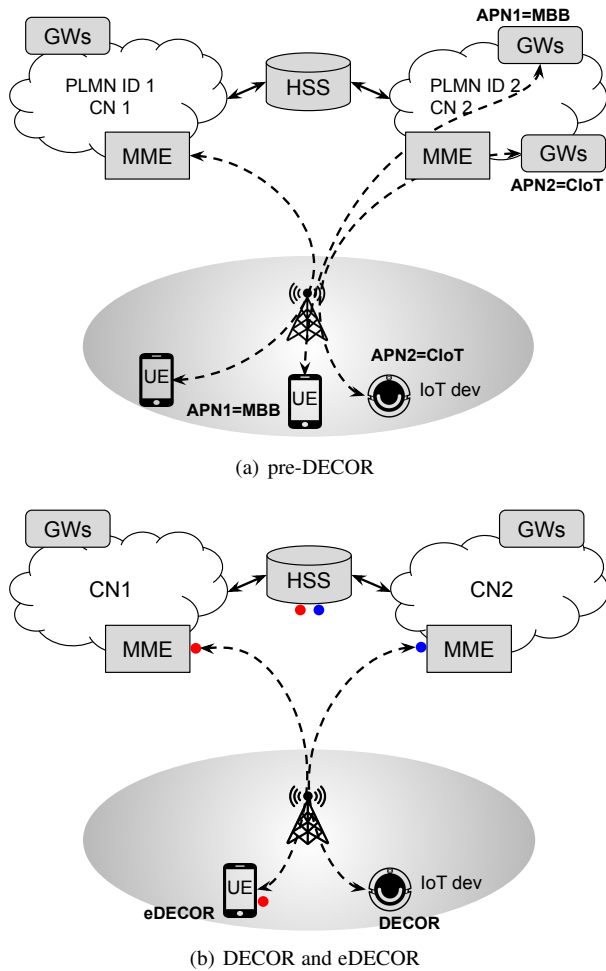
GWs

APN1=MBB

GWs

PLMN ID 1
CN 1

HSS

PLMN ID 2
CN 2

MME

MME

GWs

APN2=CIoT

UE

APN2=CIoT

UE

IoT dev

APN1=MBB

(a) pre-DECOR

GWs

GWs

CN1

HSS

CN2

MME

MME

UE

IoT dev

eDECOR

DECOR

(b) DECOR and eDECOR